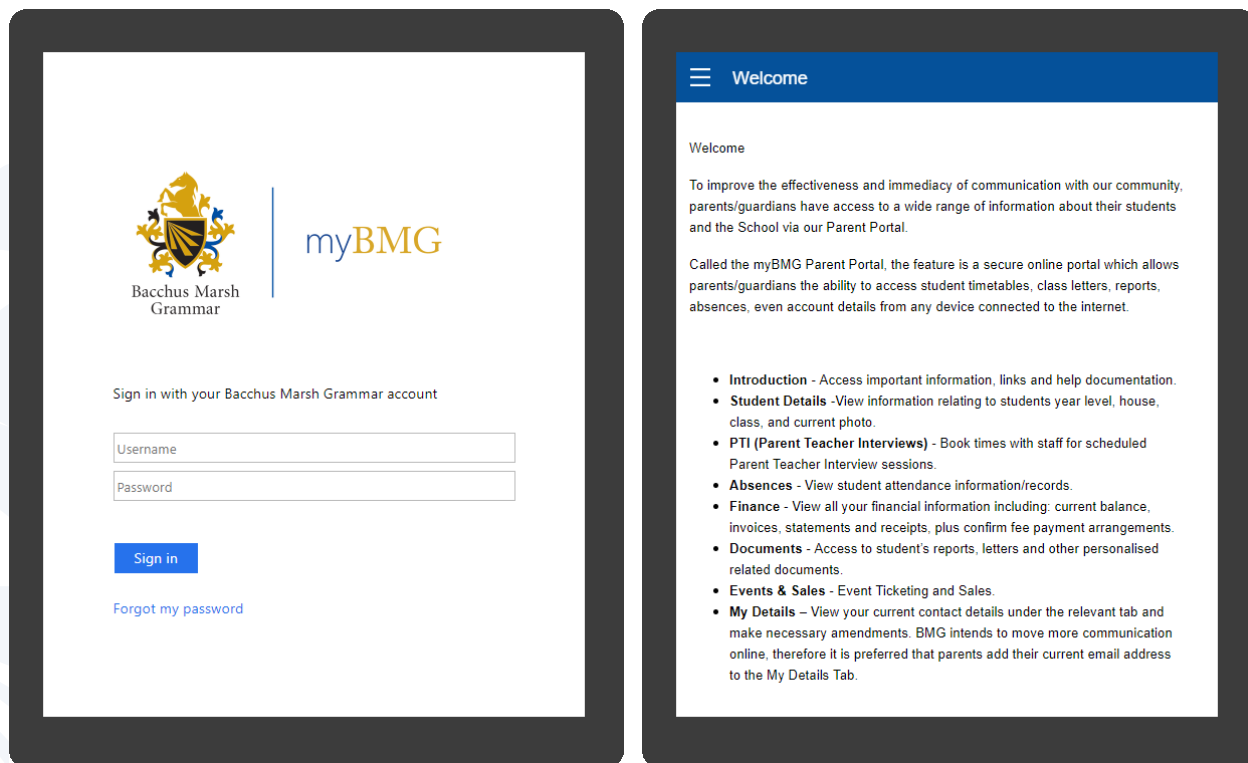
Bacchus Marsh Grammar

myBMG

Sign in with your Bacchus Marsh Grammar account

Username

Password

Sign in

Forgot my password

Welcome

Welcome

To improve the effectiveness and immediacy of communication with our community, parents/guardians have access to a wide range of information about their students and the School via our Parent Portal.

Called the myBMG Parent Portal, the feature is a secure online portal which allows parents/guardians the ability to access student timetables, class letters, reports, absences, even account details from any device connected to the internet.

- **Introduction** - Access important information, links and help documentation.
- **Student Details** -View information relating to students year level, house, class, and current photo.
- **PTI (Parent Teacher Interviews)** - Book times with staff for scheduled Parent Teacher Interview sessions.
- **Absences** - View student attendance information/records.
- **Finance** - View all your financial information including: current balance, invoices, statements and receipts, plus confirm fee payment arrangements.
- **Documents** - Access to student's reports, letters and other personalised related documents.
- **Events & Sales** - Event Ticketing and Sales.
- **My Details** – View your current contact details under the relevant tab and make necessary amendments. BMG intends to move more communication online, therefore it is preferred that parents add their current email address to the My Details Tab.